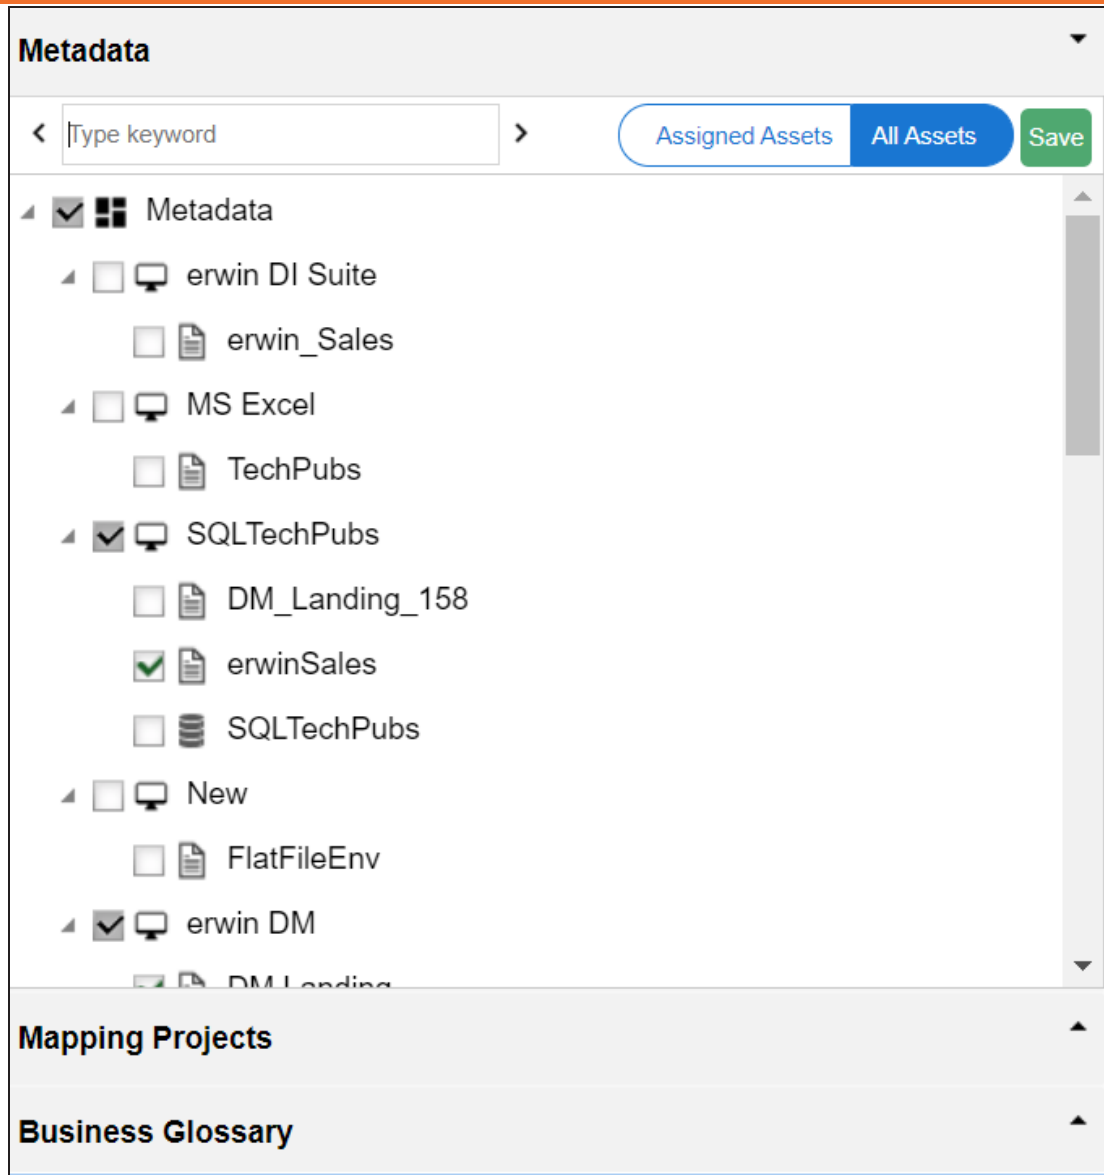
Metadata

Type keyword

Assigned Assets

All Assets

Save

Metadata

erwin DI Suite

erwin_Sales

MS Excel

TechPubs

SQLTechPubs

DM_Landing_158

erwinSales

SQLTechPubs

New

FlatFileEnv

erwin DM

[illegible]

Mapping Projects

Business Glossary